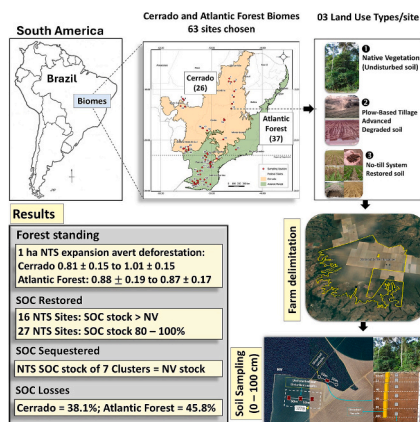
South America

Brazil

Biomes

Cerrado and Atlantic Forest Biomes
63 sites chosen

Cerrado (26)

Atlantic Forest (37)

03 Land Use Types/site

❶ Native Vegetation (Undisturbed soil)

❷ Plow-Based Tillage Advanced Degraded soil

❸ No-till System Restored soil

Farm delimitation

Soil Sampling (0 – 100 cm)

Results

Forest standing

1 ha NTS expansion avert deforestation:
Cerrado 0.81 ± 0.15 to 1.01 ± 0.15
Atlantic Forest: 0.88 ± 0.19 to 0.87 ± 0.17

SOC Restored

16 NTS Sites: SOC stock > NV
27 NTS Sites: SOC stock 80 – 100%

SOC Sequestered

NTS SOC stock of 7 Clusters = NV stock

SOC Losses

Cerrado = 38.1%; Atlantic Forest = 45.8%